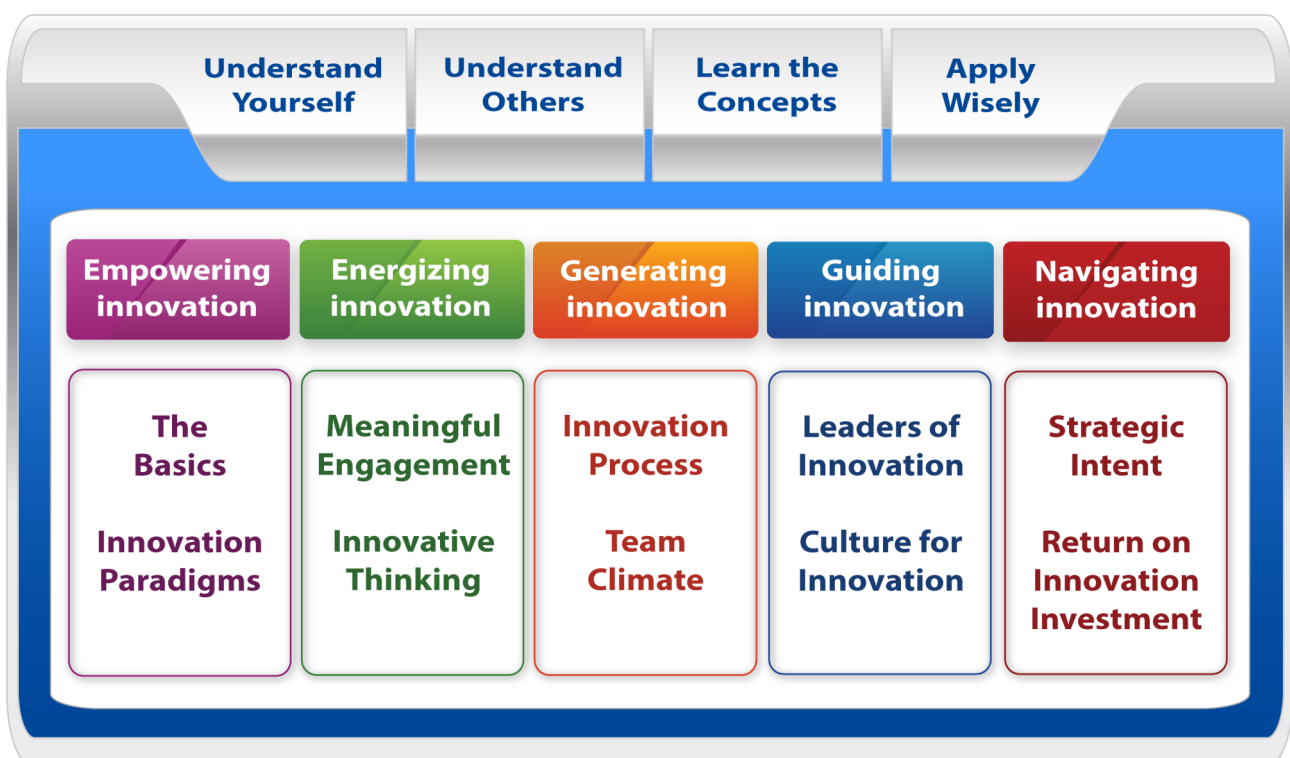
Understand Yourself

Understand Others

Learn the Concepts

Apply Wisely

Empowering innovation

Energizing innovation

Generating innovation

Guiding innovation

Navigating innovation

The Basics

Innovation Paradigms

Meaningful Engagement

Innovative Thinking

Innovation Process

Team Climate

Leaders of Innovation

Culture for Innovation

Strategic Intent

Return on Innovation Investment